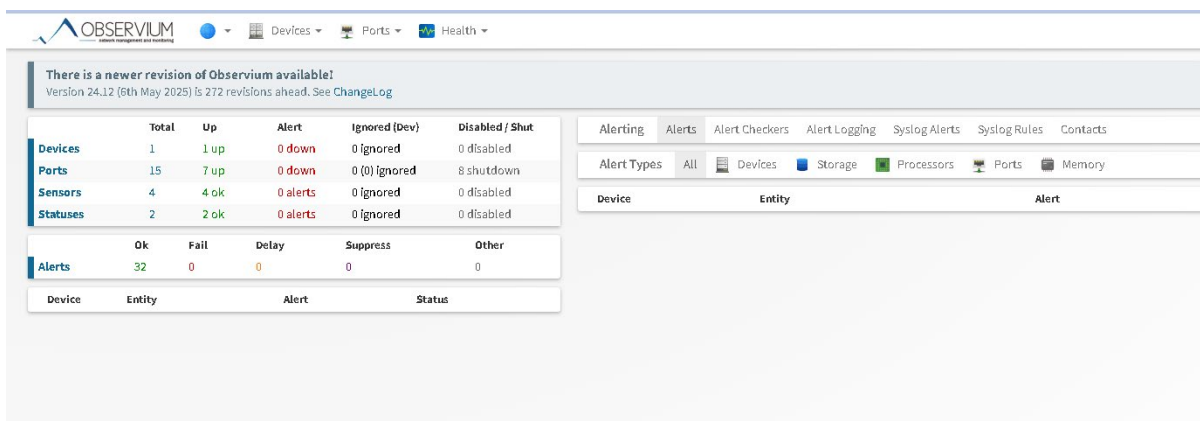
OBSERVIUM network management and monitoring

Devices ▾ Ports ▾ Health ▾

There is a newer revision of Observium available!
Version 24.12 (6th May 2025) is 272 revisions ahead. See ChangeLog

| | Total | Up | Alert | Ignored (Dev) | Disabled / Shut |
|---|---|---|---|---|---|
| Devices | 1 | 1 up | 0 down | 0 ignored | 0 disabled |
| Ports | 15 | 7 up | 0 down | 0 (0) ignored | 8 shutdown |
| Sensors | 4 | 4 ok | 0 alerts | 0 ignored | 0 disabled |
| Statuses | 2 | 2 ok | 0 alerts | 0 ignored | 0 disabled |

| | Ok | Fail | Delay | Suppress | Other |
|---|---|---|---|---|---|
| Alerts | 32 | 0 | 0 | 0 | 0 |

| Device | Entity | Alert | Status |
|---|---|---|---|

Alerting Alerts Alert Checkers Alert Logging Syslog Alerts Syslog Rules Contacts

Alert Types All Devices Storage Processors Ports Memory

| Device | Entity | Alert |
|---|---|---|